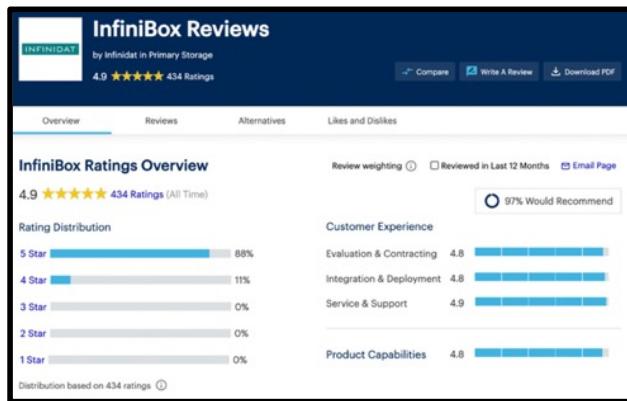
INFINIDAT

InfiniBox Reviews

by Infinidat in Primary Storage

4.9 ★★★★★ 434 Ratings

Compare

Write A Review

Download PDF

Overview

Reviews

Alternatives

Likes and Dislikes

InfiniBox Ratings Overview

Review weighting ⓘ

Reviewed in Last 12 Months

Email Page

4.9 ★★★★★ 434 Ratings (All Time)

97% Would Recommend

Rating Distribution

5 Star 88%

4 Star 11%

3 Star 0%

2 Star 0%

1 Star 0%

Distribution based on 434 ratings ⓘ

Customer Experience

Evaluation & Contracting 4.8

Integration & Deployment 4.8

Service & Support 4.9

Product Capabilities 4.8